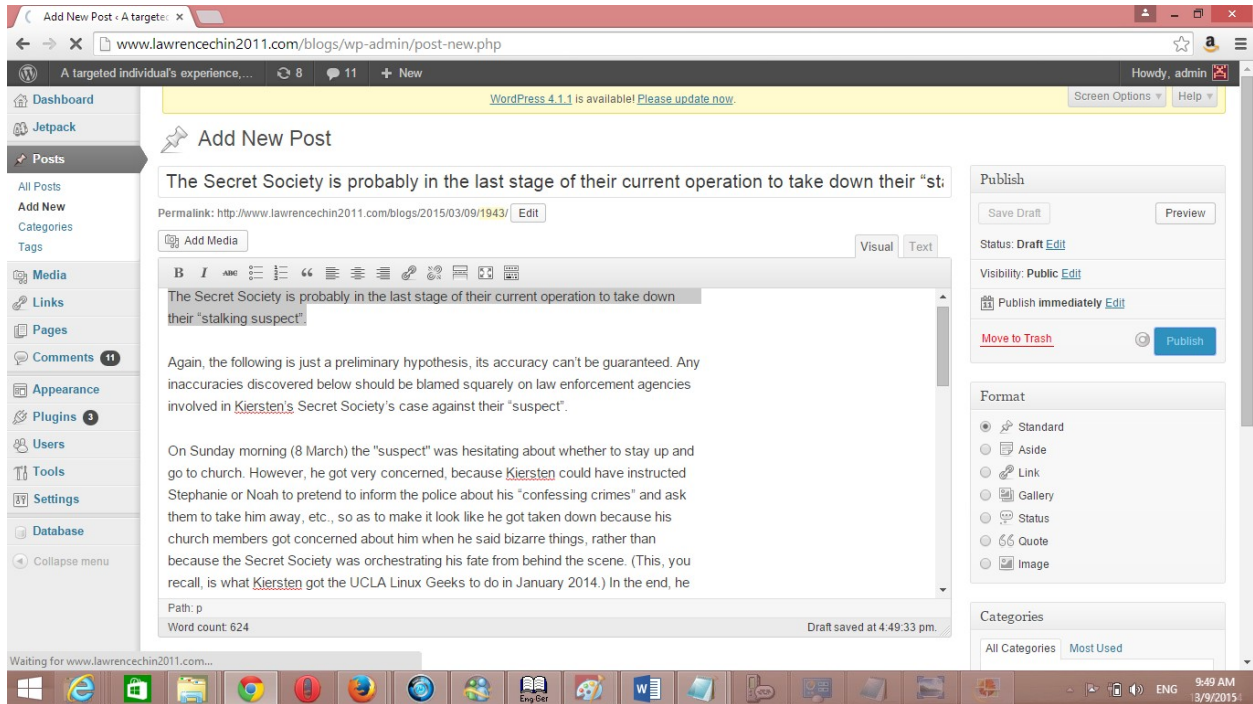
Add New Post ‹ A targete ×

www.lawrencechin2011.com/blogs/wp-admin/post-new.php

A targeted individual's experience,... 8 11 + New Howdy, admin

Dashboard
Jetpack
Posts
All Posts
Add New
Categories
Tags
Media
Links
Pages
Comments 11
Appearance
Plugins 3
Users
Tools
Settings
Database
Collapse menu

WordPress 4.1.1 is available! Please update now.

Screen Options ▾ Help ▾

Add New Post

The Secret Society is probably in the last stage of their current operation to take down their "st

Permalink: http://www.lawrencechin2011.com/blogs/2015/03/09/1943/ Edit

Add Media

Visual Text

The Secret Society is probably in the last stage of their current operation to take down their "stalking suspect".

Again, the following is just a preliminary hypothesis, its accuracy can't be guaranteed. Any inaccuracies discovered below should be blamed squarely on law enforcement agencies involved in Kiersten's Secret Society's case against their "suspect".

On Sunday morning (8 March) the "suspect" was hesitating about whether to stay up and go to church. However, he got very concerned, because Kiersten could have instructed Stephanie or Noah to pretend to inform the police about his "confessing crimes" and ask them to take him away, etc., so as to make it look like he got taken down because his church members got concerned about him when he said bizarre things, rather than because the Secret Society was orchestrating his fate from behind the scene. (This, you recall, is what Kiersten got the UCLA Linux Geeks to do in January 2014.) In the end, he

Path: p

Word count: 624

Draft saved at 4:49:33 pm.

Publish

Save Draft

Preview

Status: Draft Edit

Visibility: Public Edit

Publish immediately Edit

Move to Trash

Publish

Format

Standard
Aside
Link
Gallery
Status
Quote
Image

Categories

All Categories Most Used

Waiting for www.lawrencechin2011.com...

Eng Ger

ENG 9:49 AM 3/9/2015